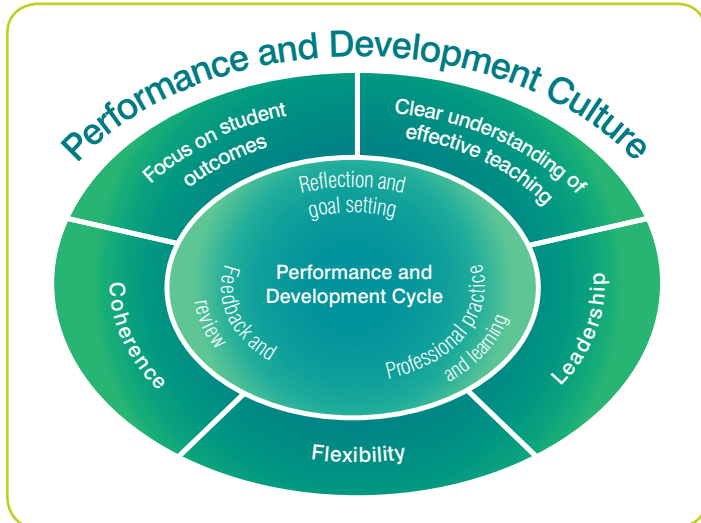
Performance and Development Culture

Focus on student outcomes

Clear understanding of effective teaching

Reflection and goal setting

Performance and Development Cycle

Feedback and review

Professional practice and learning

Coherence

Leadership

Flexibility